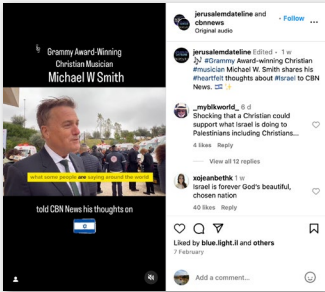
Grammy Award-Winning Christian Musician
Michael W Smith

what some people are saying around the world

told CBN News his thoughts on

jerusalemdateline and cbnnews • Follow
Original audio

jerusalemdateline Edited • 1 w
#Grammy Award-winning Christian #musician Michael W. Smith shares his #heartfelt thoughts about #Israel to CBN News.

_myblkworld_ 6 d
Shocking that a Christian could support what Israel is doing to Palestinians including Christians...
4 likes Reply

View all 12 replies

xojeanbethk 1 w
Israel is forever God's beautiful, chosen nation
40 likes Reply

Liked by blue.light.il and others
7 February

Add a comment...